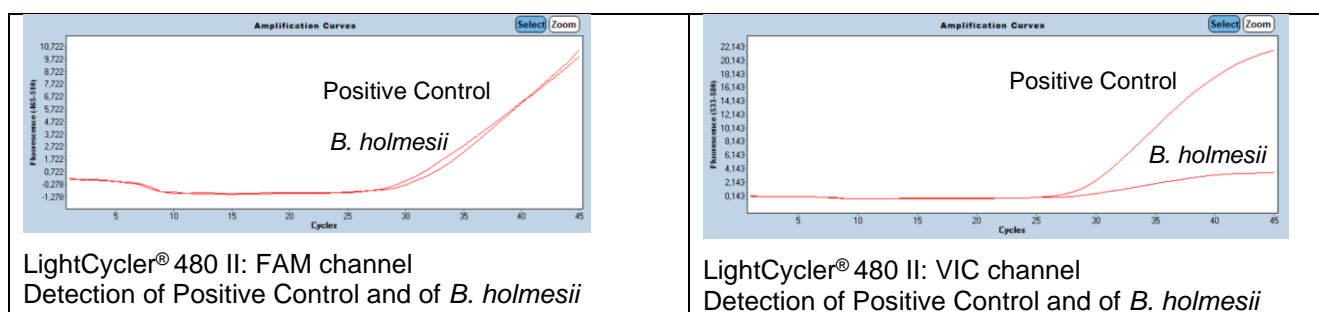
Amplification Curves

Select Zoom

10,722
9,722
8,722
7,722
6,722
5,722
4,722
3,722
2,722
1,722
0,722
-0,278
-1,278

Fluorescence (465-510)

5 10 15 20 25 30 35 40 45

Cycles

Positive Control

*B. holmesii*

LightCycler® 480 II: FAM channel
Detection of Positive Control and of *B. holmesii*

Amplification Curves

Select Zoom

22,143
20,143
18,143
16,143
14,143
12,143
10,143
8,143
6,143
4,143
2,143
0,143

Fluorescence (533-580)

5 10 15 20 25 30 35 40 45

Cycles

Positive Control

*B. holmesii*

LightCycler® 480 II: VIC channel
Detection of Positive Control and of *B. holmesii*